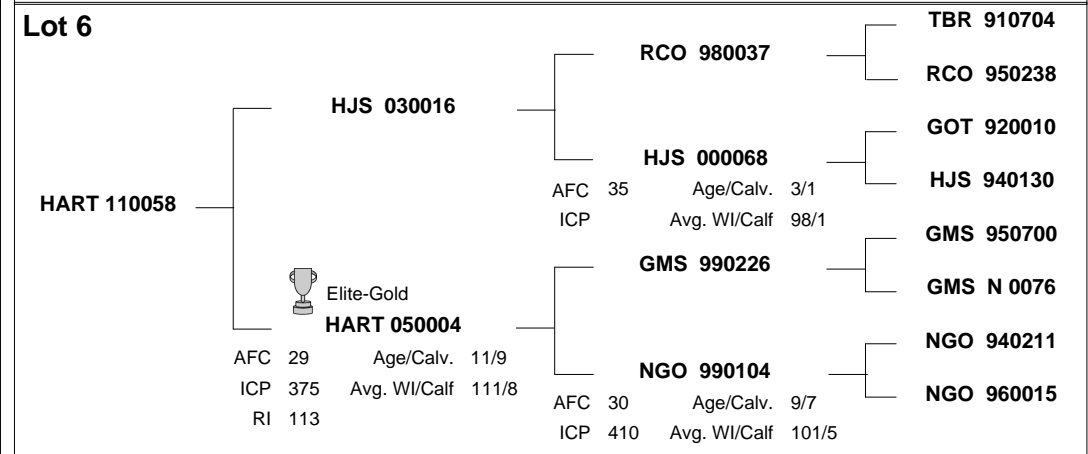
Lot 6

HART 110058

HJS 030016

Elite-Gold
HART 050004
AFC 29 Age/Calv. 11/9
ICP 375 Avg. WI/Calf 111/8
RI 113

RCO 980037

HJS 000068
AFC 35 Age/Calv. 3/1
ICP Avg. WI/Calf 98/1

GMS 990226

NGO 990104
AFC 30 Age/Calv. 9/7
ICP 410 Avg. WI/Calf 101/5

TBR 910704

RCO 950238

GOT 920010

HJS 940130

GMS 950700

GMS N 0076

NGO 940211

NGO 960015